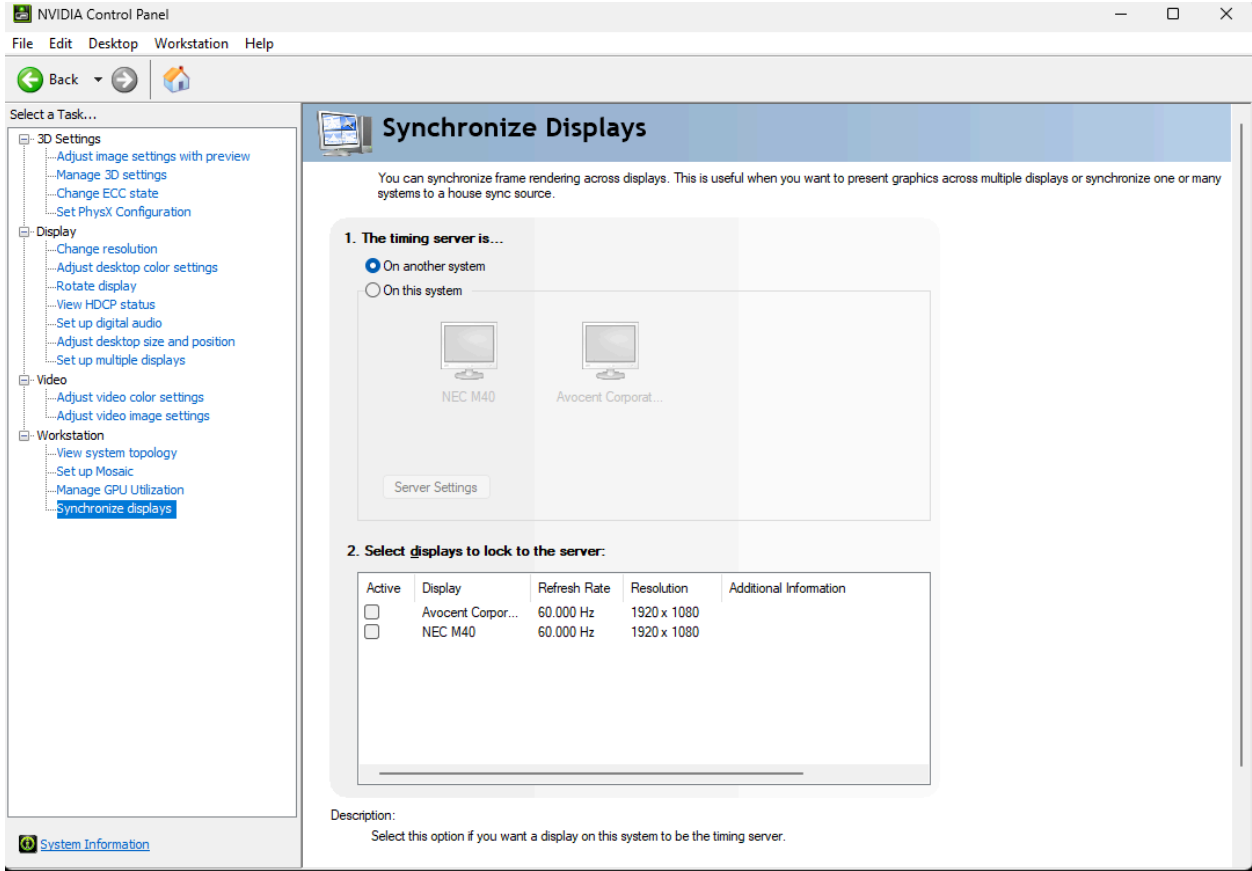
NVIDIA Control Panel

File Edit Desktop Workstation Help

Back

Select a Task...

3D Settings
Adjust image settings with preview
Manage 3D settings
Change ECC state
Set PhysX Configuration
Display
Change resolution
Adjust desktop color settings
Rotate display
View HDCP status
Set up digital audio
Adjust desktop size and position
Set up multiple displays
Video
Adjust video color settings
Adjust video image settings
Workstation
View system topology
Set up Mosaic
Manage GPU Utilization
Synchronize displays

System Information

Synchronize Displays

You can synchronize frame rendering across displays. This is useful when you want to present graphics across multiple displays or synchronize one or many systems to a house sync source.

1. The timing server is...

On another system

On this system

NEC M40

Avocent Corporat...

Server Settings

2. Select displays to lock to the server:

| Active | Display | Refresh Rate | Resolution | Additional Information |
|---|---|---|---|---|
| | Avocent Corpor... | 60.000 Hz | 1920 x 1080 | |
| | NEC M40 | 60.000 Hz | 1920 x 1080 | |

Description:

Select this option if you want a display on this system to be the timing server.